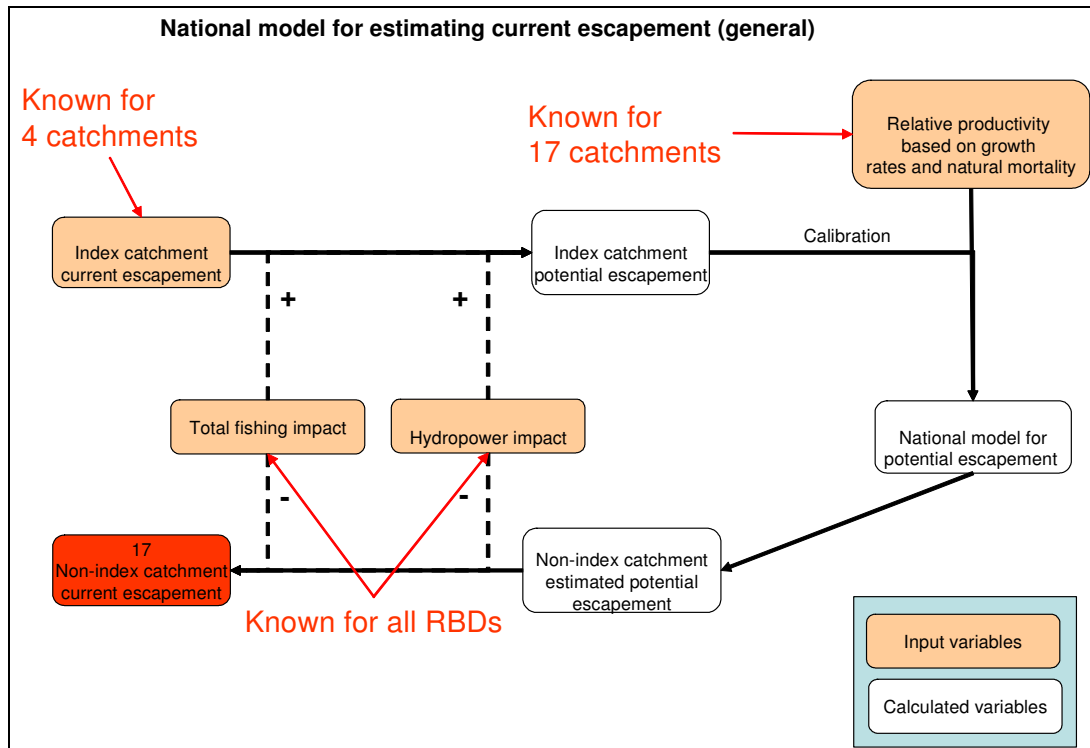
National model for estimating current escapement (general)

Known for 4 catchments

Known for 17 catchments

Relative productivity based on growth rates and natural mortality

Index catchment current escapement

Index catchment potential escapement

Calibration

+

+

Total fishing impact

Hydropower impact

National model for potential escapement

-

-

17 Non-index catchment current escapement

Non-index catchment estimated potential escapement

Known for all RBDs

Input variables

Calculated variables